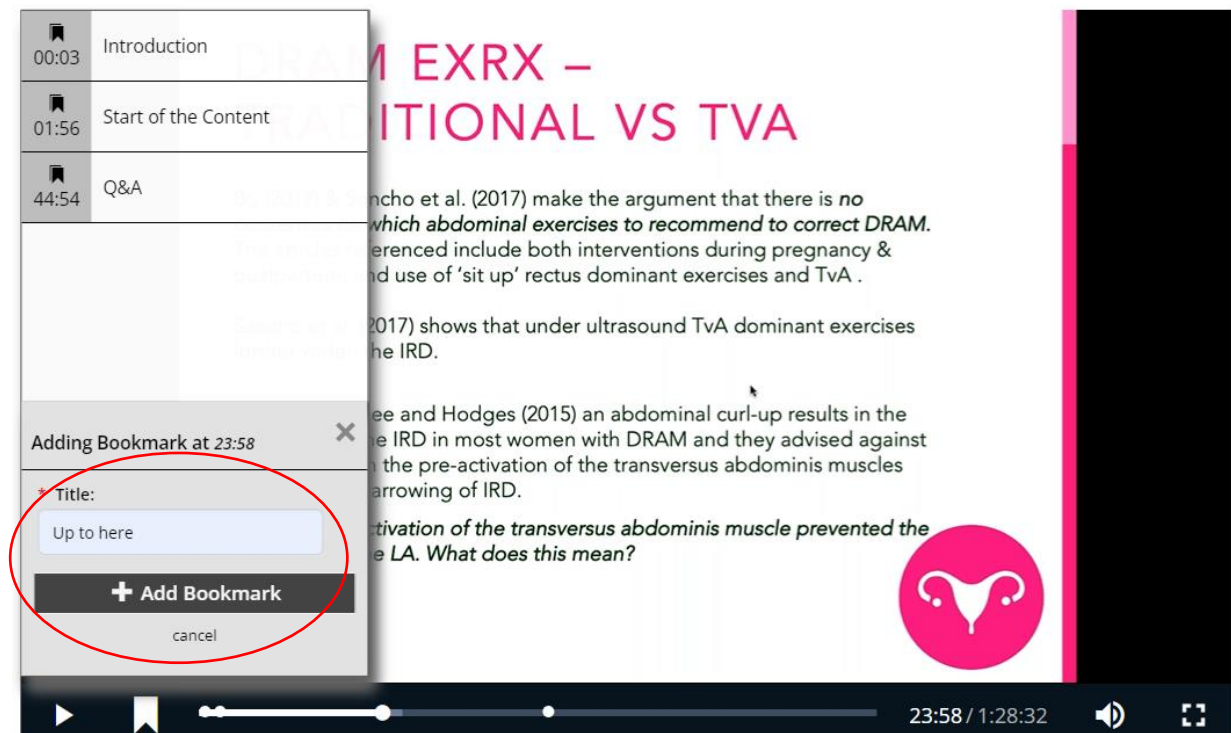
00:03 Introduction

01:56 Start of the Content

44:54 Q&A

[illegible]M EXRX – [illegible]DITIONAL VS TVA

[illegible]cho et al. (2017) make the argument that there is *no* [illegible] *which abdominal exercises to recommend to correct DRAM.* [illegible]erenced include both interventions during pregnancy & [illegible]d use of 'sit up' rectus dominant exercises and TvA .

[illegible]2017) shows that under ultrasound TvA dominant exercises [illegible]he IRD.

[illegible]ee and Hodges (2015) an abdominal curl-up results in the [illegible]e IRD in most women with DRAM and they advised against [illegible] the pre-activation of the transversus abdominis muscles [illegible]arrowing of IRD.

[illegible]*ctivation of the transversus abdominis muscle prevented the* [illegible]*e LA. What does this mean?*

Adding Bookmark at *23:58*

* Title:

Up to here

+ Add Bookmark

cancel

23:58 / 1:28:32